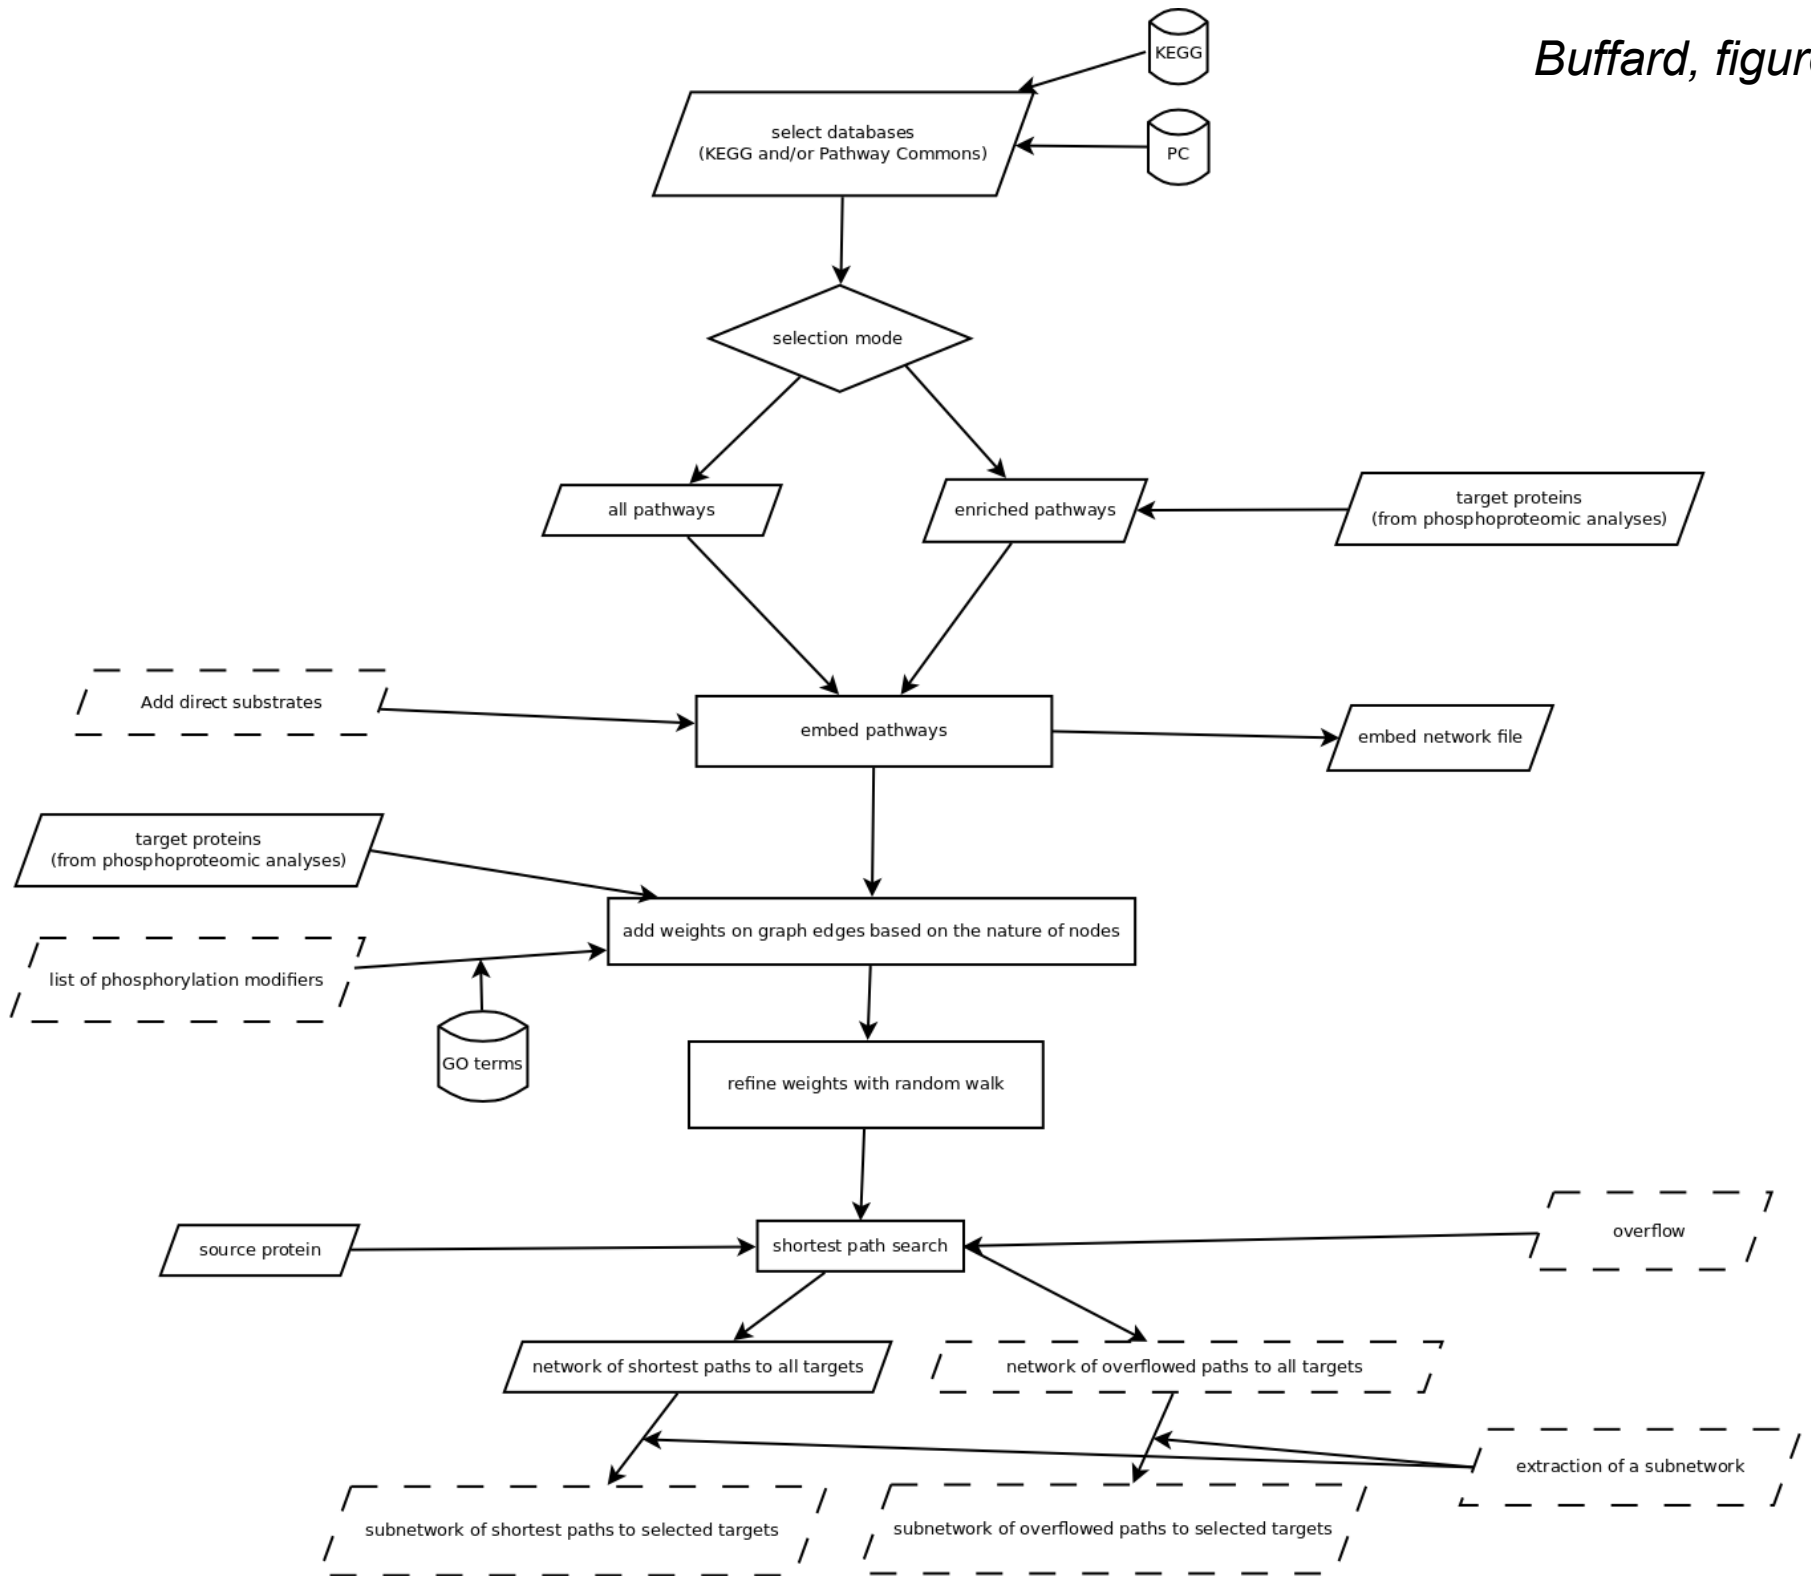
Buffard, figur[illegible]

KEGG

select databases
(KEGG and/or Pathway Commons)

PC

selection mode

all pathways

enriched pathways

target proteins
(from phosphoproteomic analyses)

Add direct substrates

embed pathways

embed network file

target proteins
(from phosphoproteomic analyses)

add weights on graph edges based on the nature of nodes

list of phosphorylation modifiers

GO terms

refine weights with random walk

source protein

shortest path search

overflow

network of shortest paths to all targets

network of overflowed paths to all targets

extraction of a subnetwork

subnetwork of shortest paths to selected targets

subnetwork of overflowed paths to selected targets